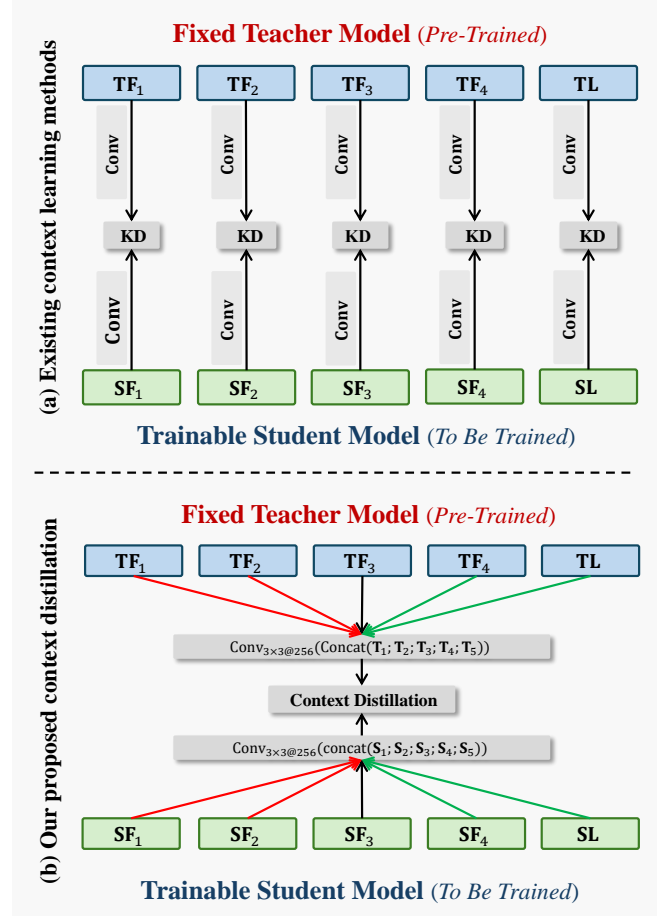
(a) Existing context learning methods

Fixed Teacher Model (Pre-Trained)

$TF_1$ $TF_2$ $TF_3$ $TF_4$ TL

Conv Conv Conv Conv Conv

KD KD KD KD KD

Conv Conv Conv Conv Conv

$SF_1$ $SF_2$ $SF_3$ $SF_4$ SL

Trainable Student Model (To Be Trained)

(b) Our proposed context distillation

Fixed Teacher Model (Pre-Trained)

$TF_1$ $TF_2$ $TF_3$ $TF_4$ TL

$Conv_{3\times3@256}(Concat(T_1; T_2; T_3; T_4; T_5))$

Context Distillation

$Conv_{3\times3@256}(concat(S_1; S_2; S_3; S_4; S_5))$

$SF_1$ $SF_2$ $SF_3$ $SF_4$ SL

Trainable Student Model (To Be Trained)